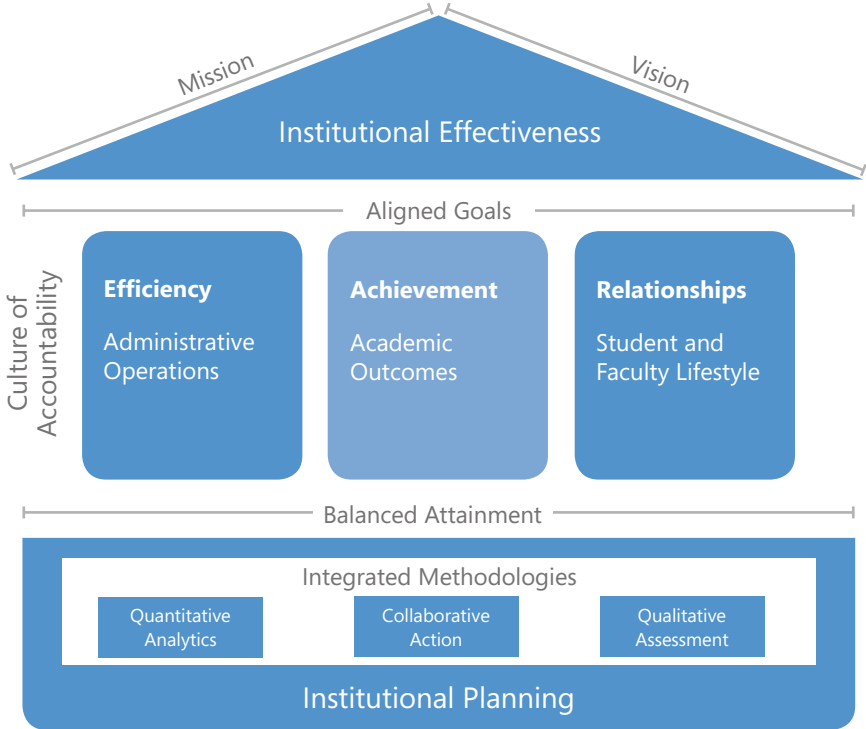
Mission

Vision

Institutional Effectiveness

Aligned Goals

Culture of Accountability

**Efficiency**

Administrative Operations

**Achievement**

Academic Outcomes

**Relationships**

Student and Faculty Lifestyle

Balanced Attainment

Integrated Methodologies

Quantitative Analytics

Collaborative Action

Qualitative Assessment

Institutional Planning